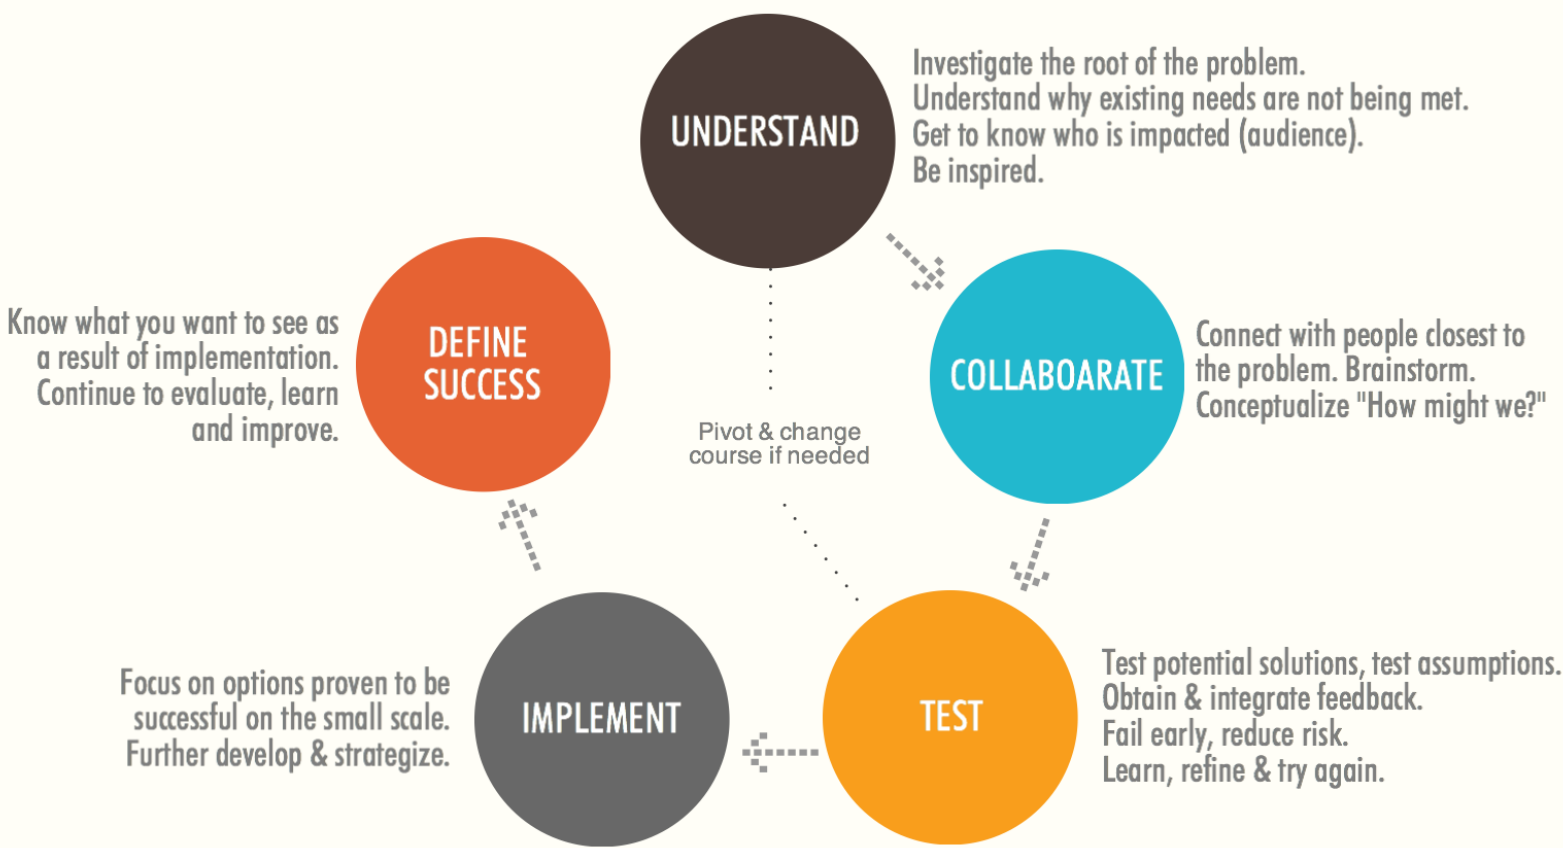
UNDERSTAND

Investigate the root of the problem.
Understand why existing needs are not being met.
Get to know who is impacted (audience).
Be inspired.

COLLABOARATE

Connect with people closest to the problem. Brainstorm.
Conceptualize "How might we?"

TEST

Test potential solutions, test assumptions.
Obtain & integrate feedback.
Fail early, reduce risk.
Learn, refine & try again.

IMPLEMENT

Focus on options proven to be successful on the small scale.
Further develop & strategize.

DEFINE SUCCESS

Know what you want to see as a result of implementation.
Continue to evaluate, learn and improve.

Pivot & change course if needed